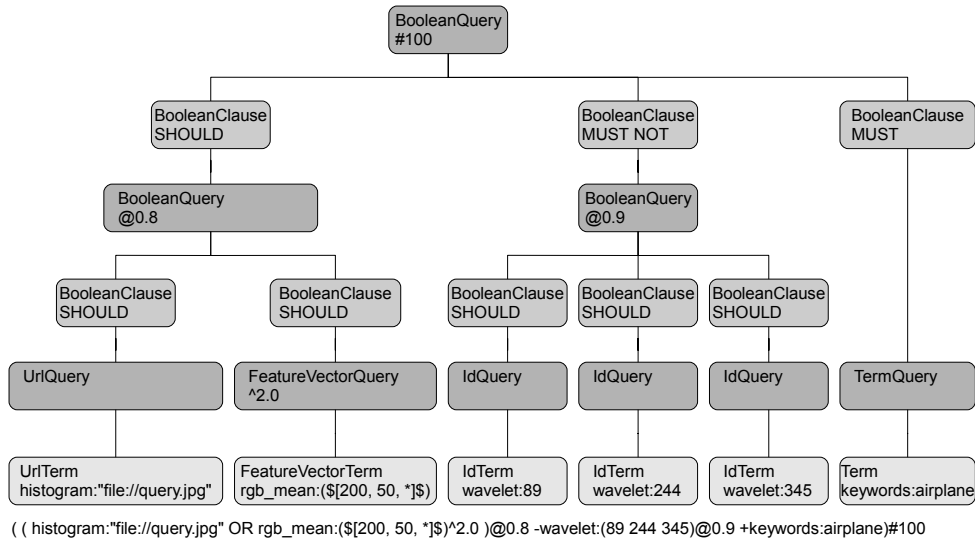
BooleanQuery
#100

BooleanClause
SHOULD

BooleanClause
MUST NOT

BooleanClause
MUST

BooleanQuery
@0.8

BooleanQuery
@0.9

BooleanClause
SHOULD

BooleanClause
SHOULD

BooleanClause
SHOULD

BooleanClause
SHOULD

BooleanClause
SHOULD

UrlQuery

FeatureVectorQuery
^2.0

IdQuery

IdQuery

IdQuery

TermQuery

UrlTerm
histogram:"file://query.jpg"

FeatureVectorTerm
rgb_mean:($[200, 50, *]$)

IdTerm
wavelet:89

IdTerm
wavelet:244

IdTerm
wavelet:345

Term
keywords:airplane

( ( histogram:"file://query.jpg" OR rgb_mean:($[200, 50, *]$)^2.0 )@0.8 -wavelet:(89 244 345)@0.9 +keywords:airplane)#100